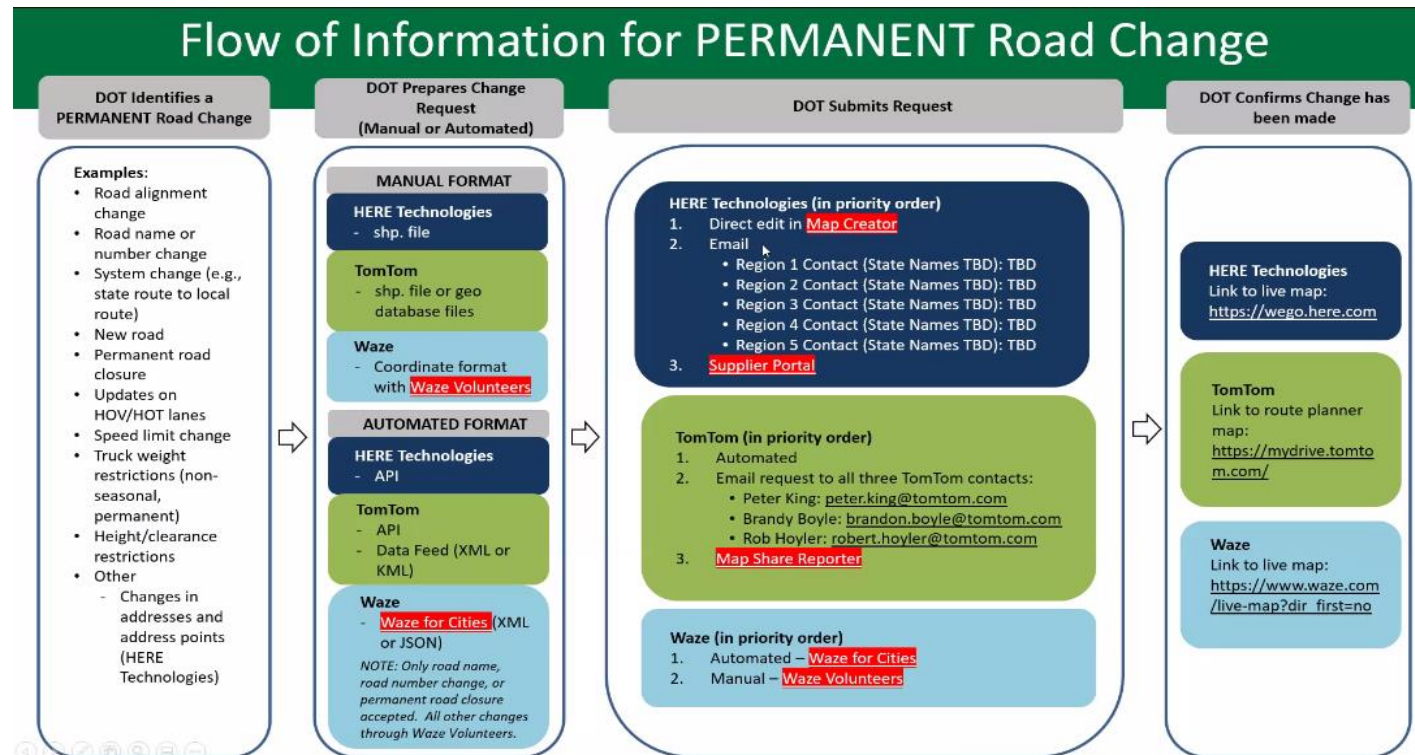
Flow of Information for PERMANENT Road Change

DOT Identifies a PERMANENT Road Change

Examples:
• Road alignment change
• Road name or number change
• System change (e.g., state route to local route)
• New road
• Permanent road closure
• Updates on HOV/HOT lanes
• Speed limit change
• Truck weight restrictions (non-seasonal, permanent)
• Height/clearance restrictions
• Other
- Changes in addresses and address points (HERE Technologies)

DOT Prepares Change Request (Manual or Automated)

MANUAL FORMAT

HERE Technologies
- shp. file

TomTom
- shp. file or geo database files

Waze
- Coordinate format with Waze Volunteers

AUTOMATED FORMAT

HERE Technologies
- API

TomTom
- API
- Data Feed (XML or KML)

Waze
- Waze for Cities (XML or JSON)

NOTE: Only road name, road number change, or permanent road closure accepted. All other changes through Waze Volunteers.

DOT Submits Request

HERE Technologies (in priority order)
1. Direct edit in Map Creator
2. Email
• Region 1 Contact (State Names TBD): TBD
• Region 2 Contact (State Names TBD): TBD
• Region 3 Contact (State Names TBD): TBD
• Region 4 Contact (State Names TBD): TBD
• Region 5 Contact (State Names TBD): TBD
3. Supplier Portal

TomTom (in priority order)
1. Automated
2. Email request to all three TomTom contacts:
• Peter King: peter.king@tomtom.com
• Brandy Boyle: brandon.boyle@tomtom.com
• Rob Hoyler: robert.hoyler@tomtom.com
3. Map Share Reporter

Waze (in priority order)
1. Automated – Waze for Cities
2. Manual – Waze Volunteers

DOT Confirms Change has been made

HERE Technologies
Link to live map:
https://wego.here.com

TomTom
Link to route planner map:
https://mydrive.tomtom.com/

Waze
Link to live map:
https://www.waze.com/live-map?dir_first=no